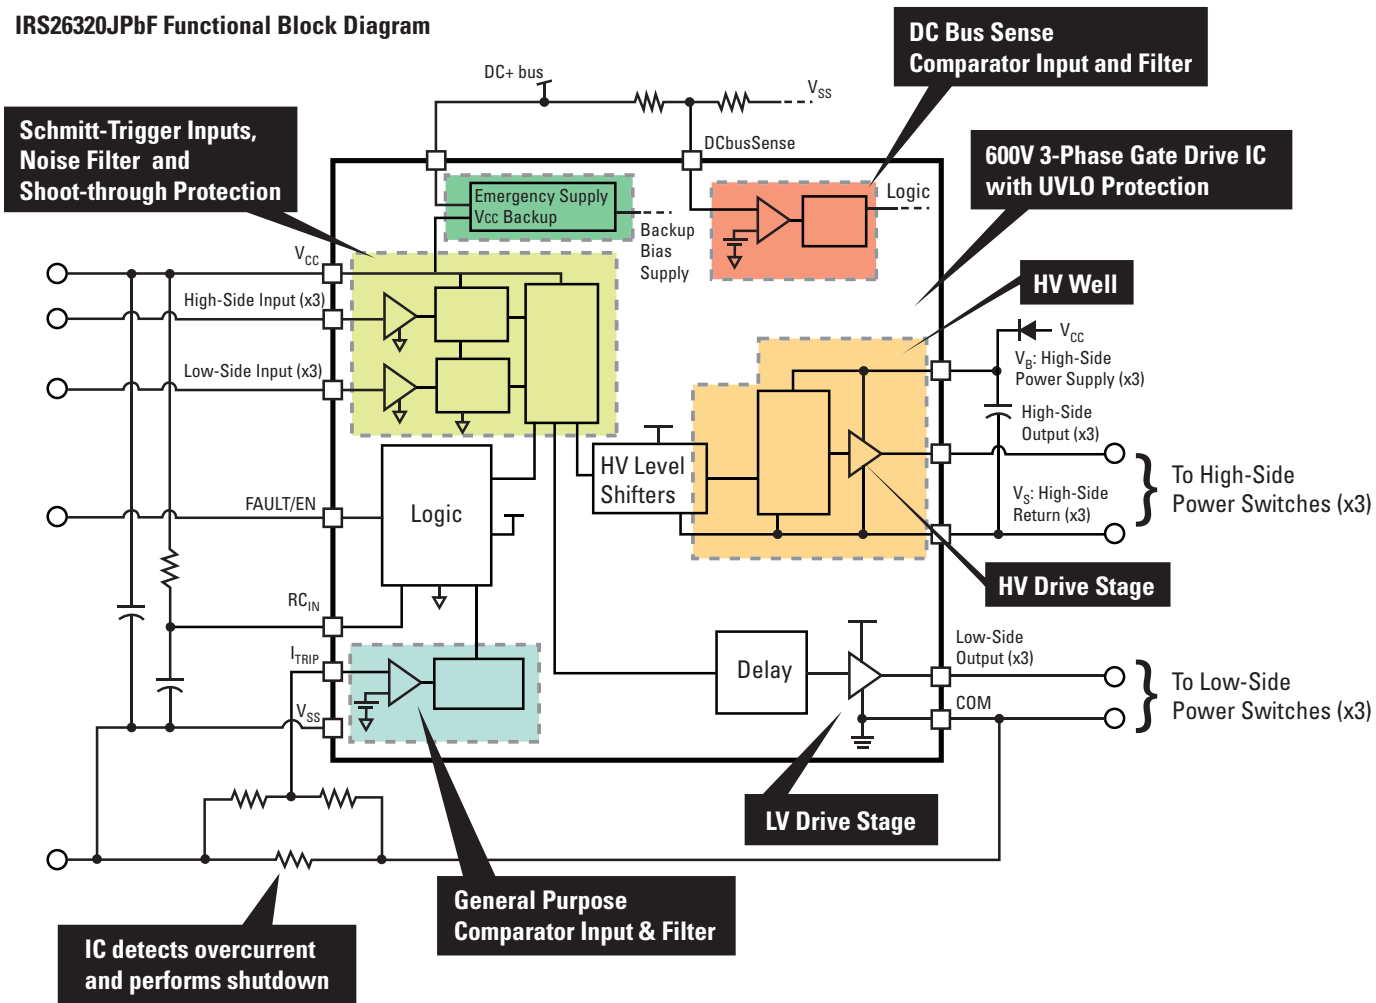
IRS26320JPbF Functional Block Diagram

DC Bus Sense Comparator Input and Filter

DC+ bus

$V_{SS}$

DCbusSense

Schmitt-Trigger Inputs, Noise Filter and Shoot-through Protection

Emergency Supply Vcc Backup

Backup Bias Supply

Logic

600V 3-Phase Gate Drive IC with UVLO Protection

$V_{CC}$

High-Side Input (x3)

Low-Side Input (x3)

HV Well

$V_{CC}$

$V_B$: High-Side Power Supply (x3)

High-Side Output (x3)

HV Level Shifters

To High-Side Power Switches (x3)

$V_S$: High-Side Return (x3)

FAULT/EN

Logic

HV Drive Stage

$RC_{IN}$

$I_{TRIP}$

Low-Side Output (x3)

Delay

To Low-Side Power Switches (x3)

$V_{SS}$

COM

LV Drive Stage

General Purpose Comparator Input & Filter

IC detects overcurrent and performs shutdown